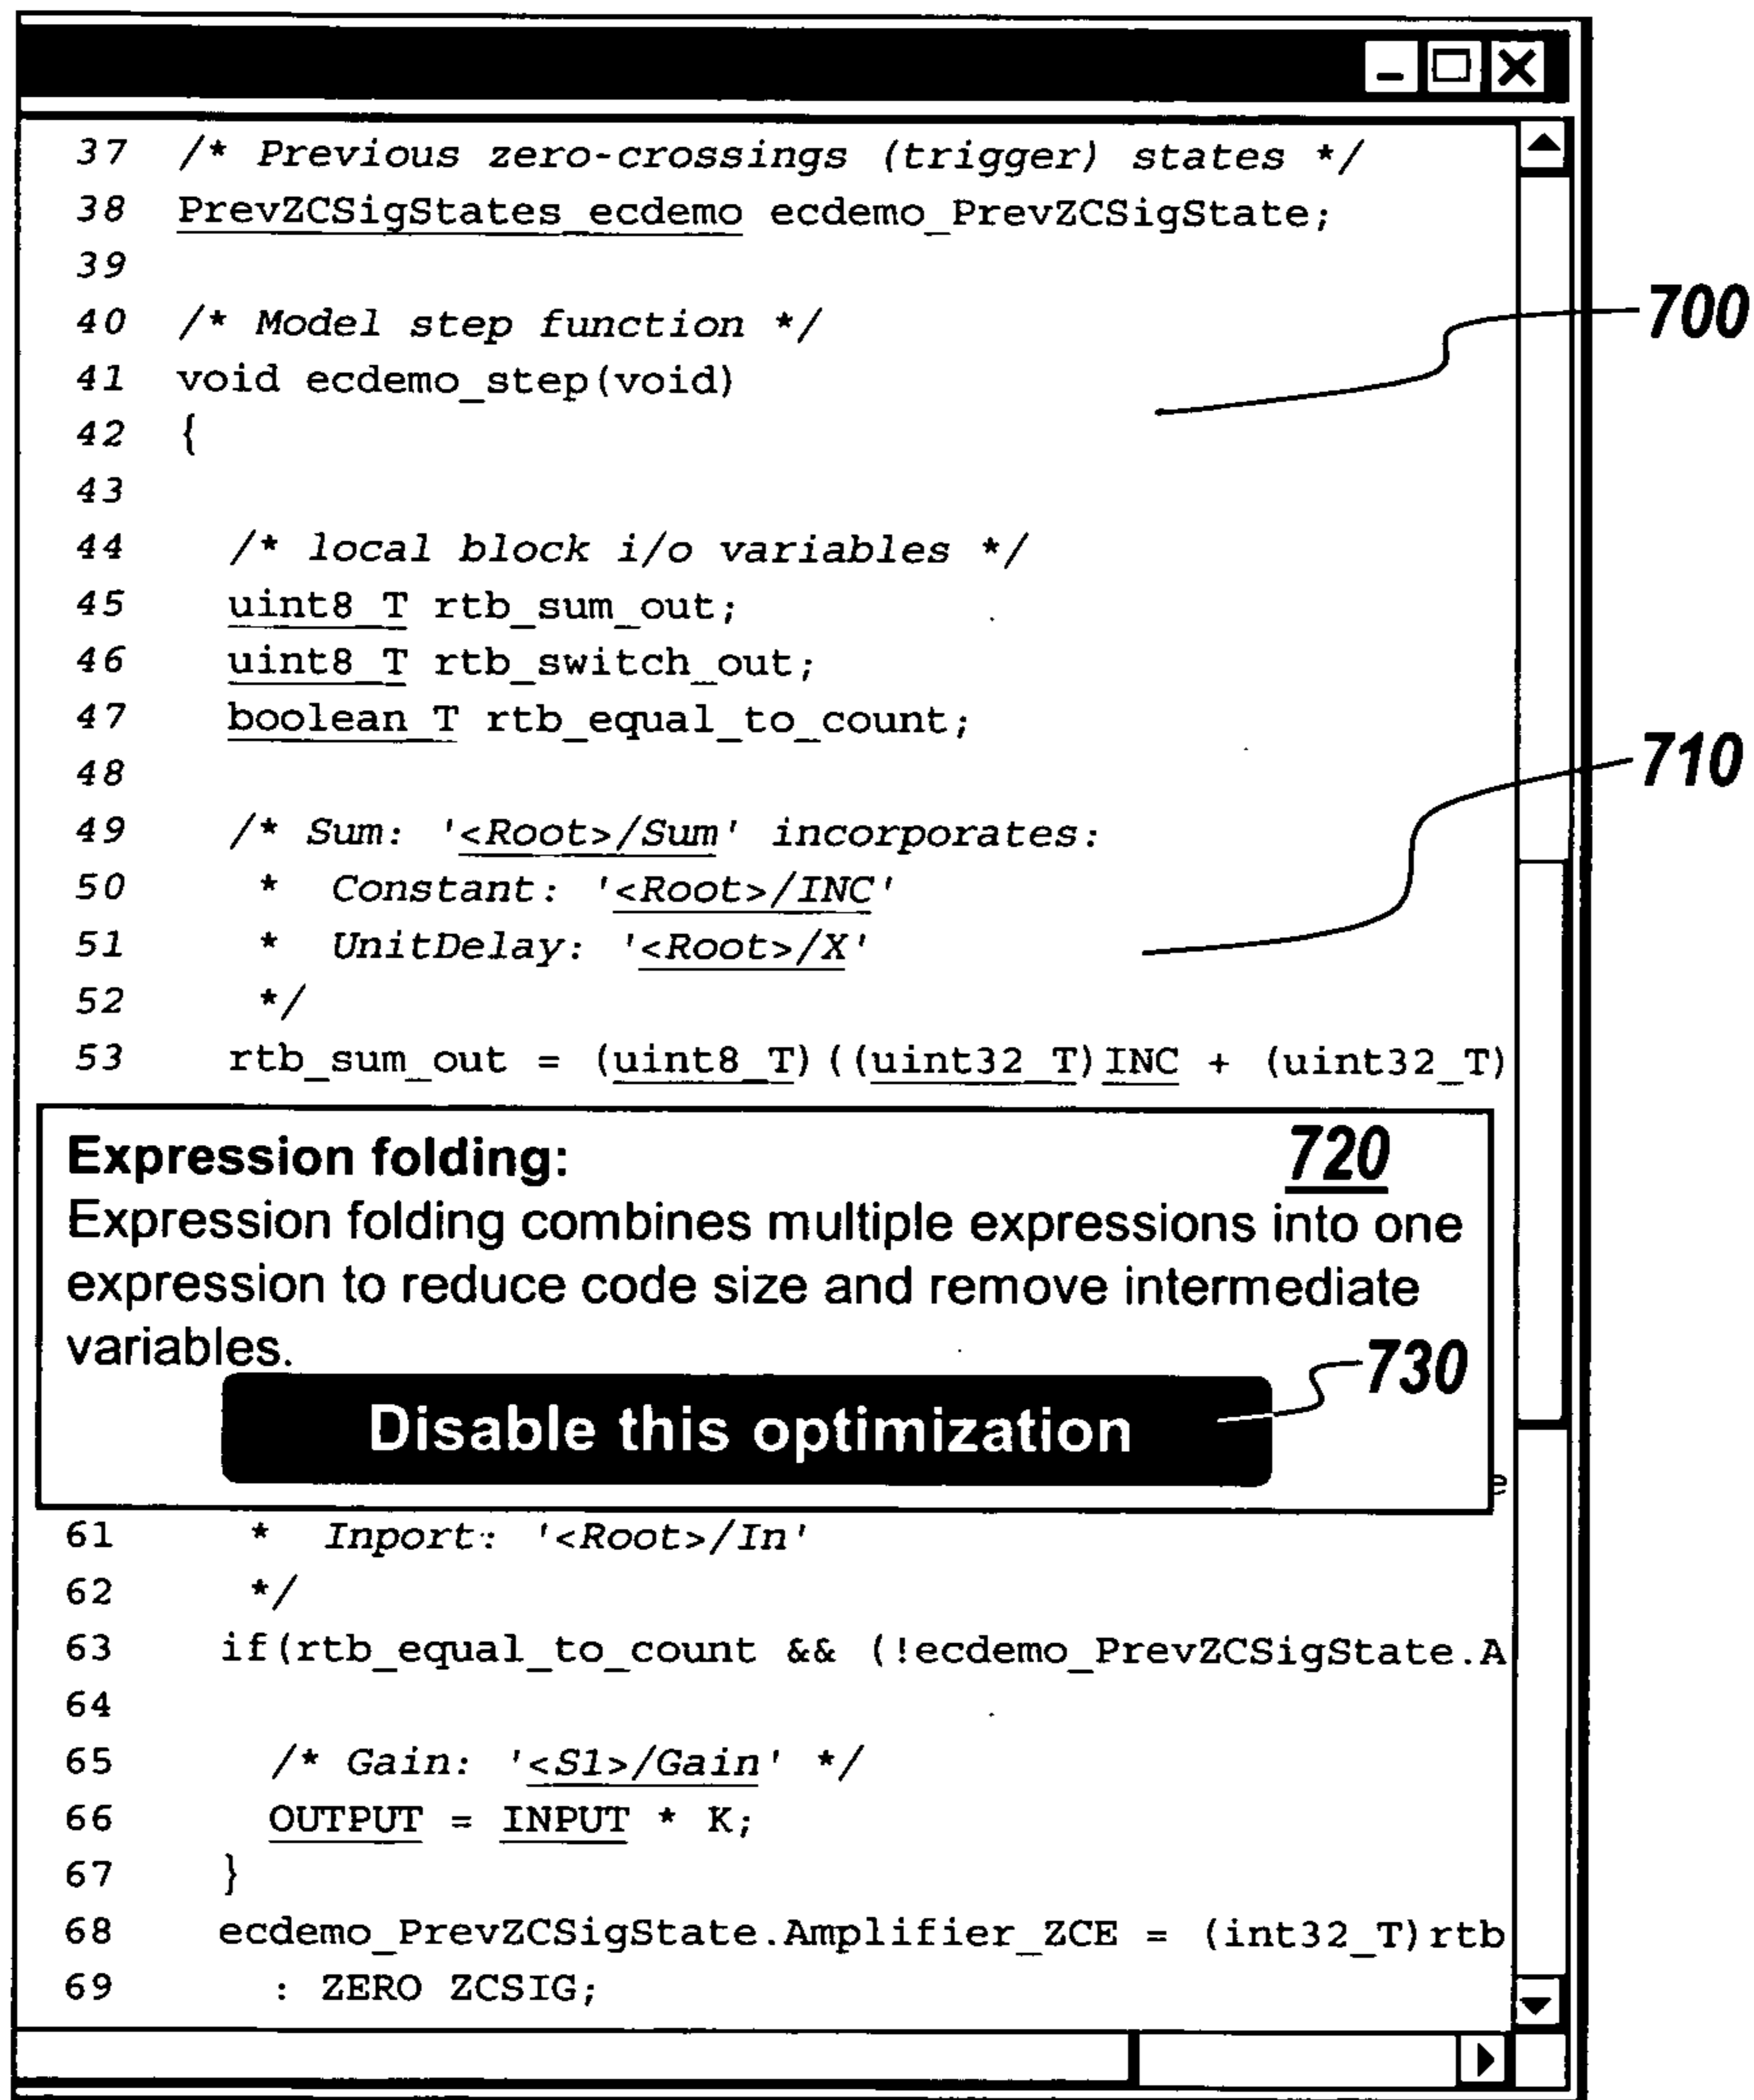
37 /* Previous zero-crossings (trigger) states */
38 PrevZCSigStates_ecdemo ecdemo_PrevZCSigState;
39
40 /* Model step function */
41 void ecdemo_step(void)
42 {
43
44 /* local block i/o variables */
45 uint8_T rtb_sum_out;
46 uint8_T rtb_switch_out;
47 boolean_T rtb_equal_to_count;
48
49 /* Sum: '<Root>/Sum' incorporates:
50 * Constant: '<Root>/INC'
51 * UnitDelay: '<Root>/X'
52 */
53 rtb_sum_out = (uint8_T)((uint32_T)INC + (uint32_T)

700

710

Expression folding: 720
Expression folding combines multiple expressions into one expression to reduce code size and remove intermediate variables.

Disable this optimization

730

61 * Inport: '<Root>/In'
62 */
63 if(rtb_equal_to_count && (!ecdemo_PrevZCSigState.A
64
65 /* Gain: '<S1>/Gain' */
66 OUTPUT = INPUT * K;
67 }
68 ecdemo_PrevZCSigState.Amplifier_ZCE = (int32_T)rtb
69 : ZERO ZCSIG;